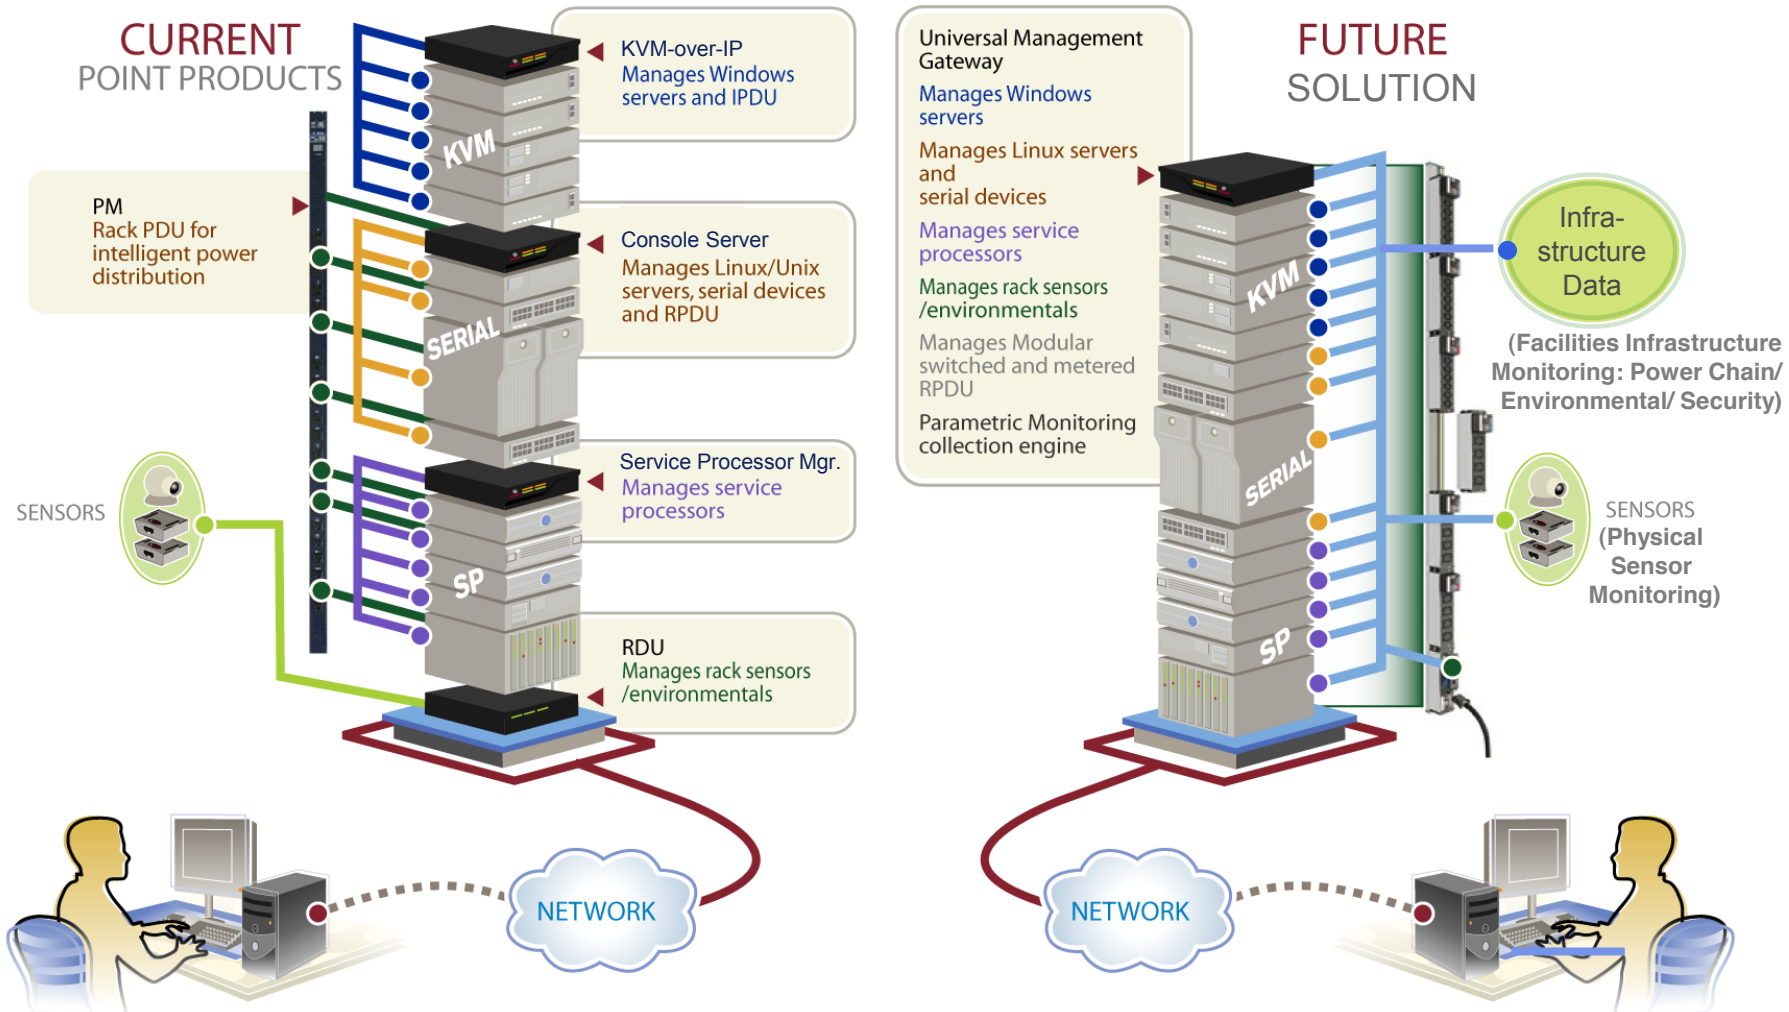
CURRENT
POINT PRODUCTS

KVM-over-IP
Manages Windows servers and IPDU

PM
Rack PDU for intelligent power distribution

Console Server
Manages Linux/Unix servers, serial devices and RPDU

SENSORS

Service Processor Mgr.
Manages service processors

RDU
Manages rack sensors /environmentals

KVM

SERIAL

SP

NETWORK

Universal Management Gateway
Manages Windows servers
Manages Linux servers and serial devices
Manages service processors
Manages rack sensors /environmentals
Manages Modular switched and metered RPDU
Parametric Monitoring collection engine

FUTURE
SOLUTION

KVM

SERIAL

SP

Infra-structure Data

(Facilities Infrastructure Monitoring: Power Chain/ Environmental/ Security)

SENSORS
(Physical Sensor Monitoring)

NETWORK